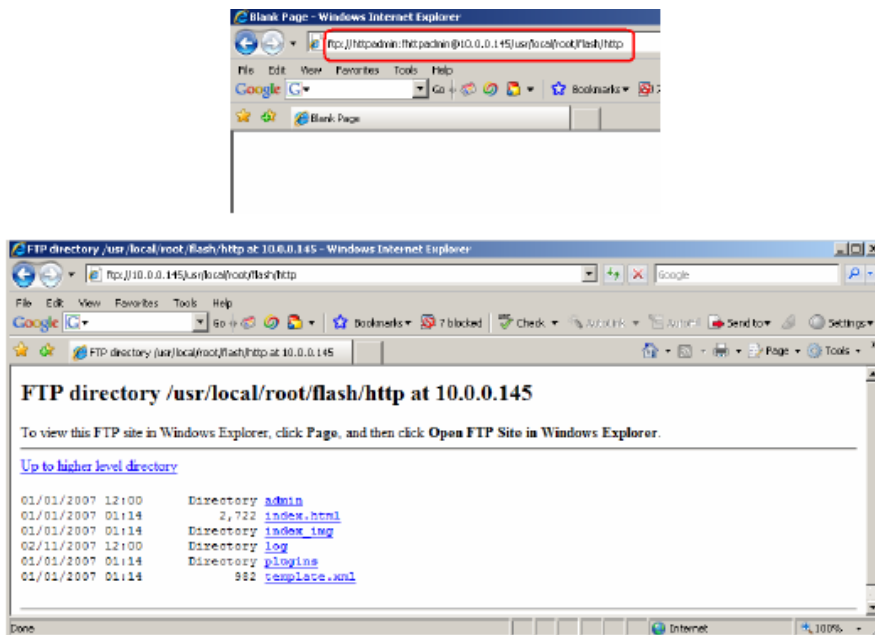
Blank Page - Windows Internet Explorer

ftp://httpadmin:fhttpadmin@10.0.0.145/usr/local/root/flash/http

File Edit View Favorites Tools Help

Google G Go Bookmarks

Blank Page

FTP directory /usr/local/root/flash/http at 10.0.0.145 - Windows Internet Explorer

ftp://10.0.0.145/usr/local/root/flash/http

Google

File Edit View Favorites Tools Help

Google G Go Bookmarks 7 blocked Check AutoLink AutoFill Send to Settings

FTP directory /usr/local/root/flash/http at 10.0.0.145

Page Tools

FTP directory /usr/local/root/flash/http at 10.0.0.145

To view this FTP site in Windows Explorer, click **Page**, and then click **Open FTP Site in Windows Explorer**.

Up to higher level directory

| | | | |
|---|---|---|---|
| 01/01/2007 | 12:00 | Directory | admin |
| 01/01/2007 | 01:14 | 2,722 | index.html |
| 01/01/2007 | 01:14 | Directory | index_img |
| 02/11/2007 | 12:00 | Directory | log |
| 01/01/2007 | 01:14 | Directory | plugins |
| 01/01/2007 | 01:14 | 982 | template.xml |

Done Internet 100%